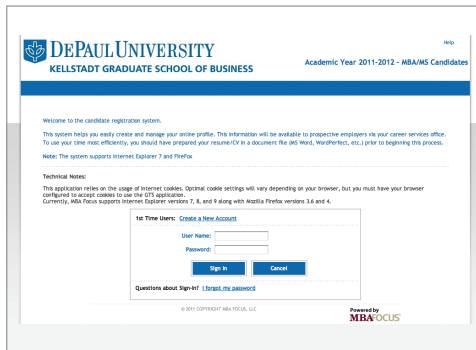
Help

DePaul University
KELLSTADT GRADUATE SCHOOL OF BUSINESS

Academic Year 2011-2012 - MBA/MS Candidates

Welcome to the candidate registration system.

This system helps you easily create and manage your online profile. This information will be available to prospective employers via your career services office. To use your time most efficiently, you should have prepared your resume/CV in a document file (MS Word, WordPerfect, etc.) prior to beginning this process.

Note: The system supports Internet Explorer 7 and FireFox

Technical Notes:

This application relies on the usage of Internet cookies. Optimal cookie settings will vary depending on your browser, but you must have your browser configured to accept cookies to use the GTS application.
Currently, MBA Focus supports Internet Explorer versions 7, 8, and 9 along with Mozilla Firefox versions 3.6 and 4.

1st Time Users: Create a New Account

User Name:

Password:

Sign In

Cancel

Questions about Sign-in? I forgot my password

© 2011 COPYRIGHT MBA FOCUS, LLC

Powered by
MBAFOCUS